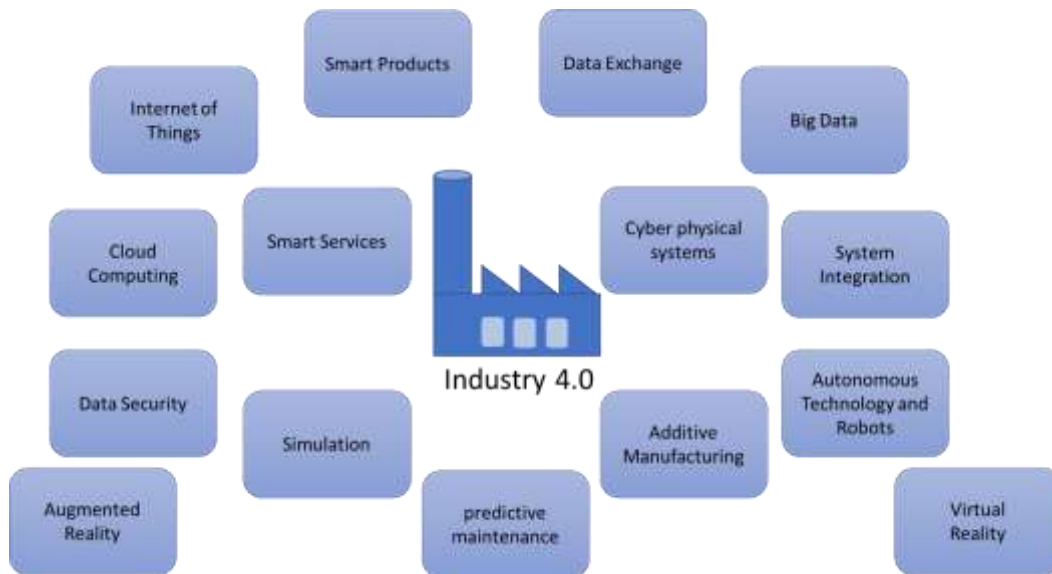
Smart Products

Data Exchange

Internet of Things

Big Data

Cloud Computing

Smart Services

Cyber physical systems

System Integration

Industry 4.0

Data Security

Simulation

Additive Manufacturing

Autonomous Technology and Robots

Augmented Reality

predictive maintenance

Virtual Reality